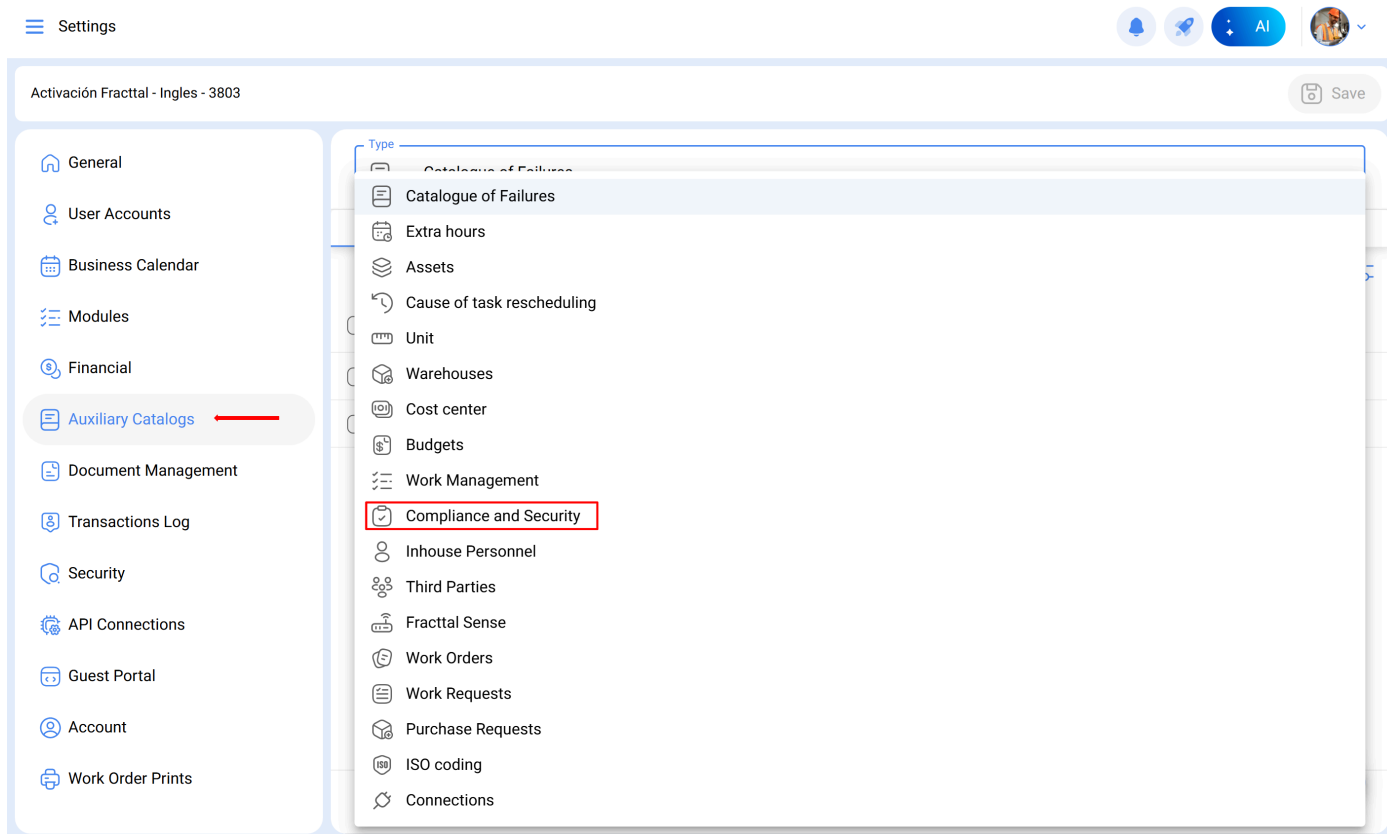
Settings

AI

Activación Fracttal - Ingles - 3803

Save

General
User Accounts
Business Calendar
Modules
Financial
Auxiliary Catalogs
Document Management
Transactions Log
Security
API Connections
Guest Portal
Account
Work Order Prints

Type
Catalogue of Failures

Catalogue of Failures
Extra hours
Assets
Cause of task rescheduling
Unit
Warehouses
Cost center
Budgets
Work Management
Compliance and Security
Inhouse Personnel
Third Parties
Fracttal Sense
Work Orders
Work Requests
Purchase Requests
ISO coding
Connections